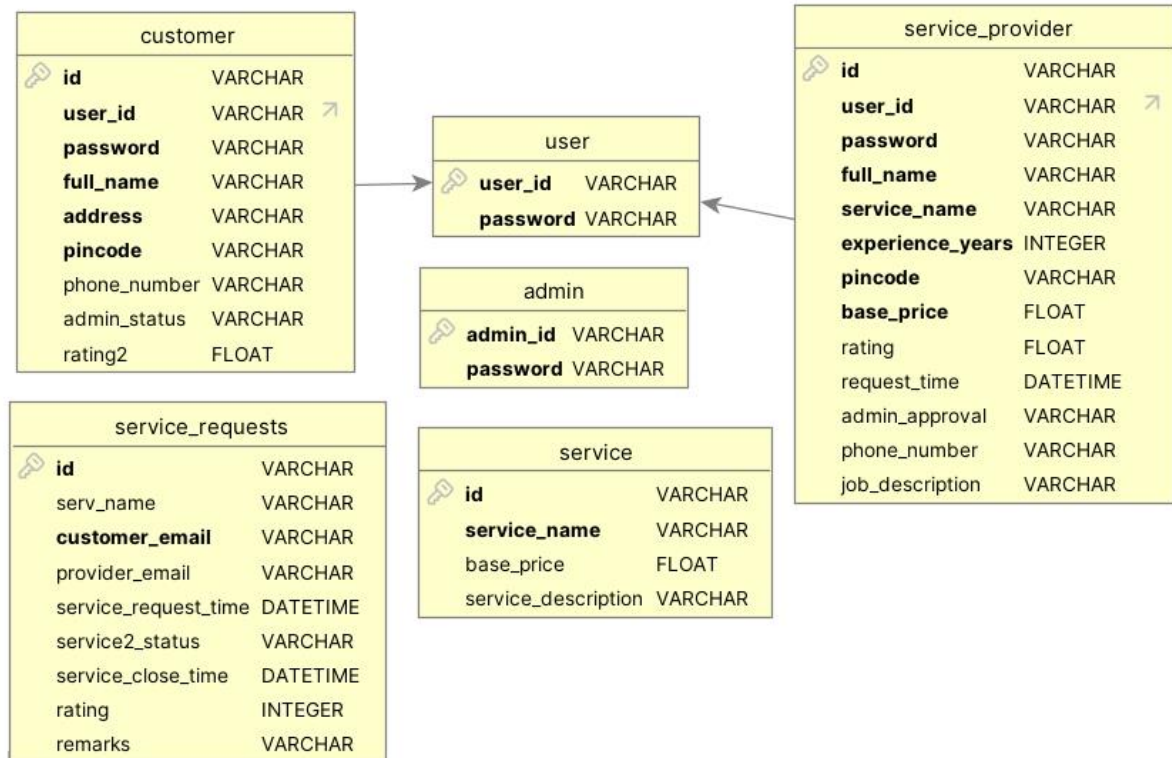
customer

| | |
|---|---|
| id | VARCHAR |
| user_id | VARCHAR |
| password | VARCHAR |
| full_name | VARCHAR |
| address | VARCHAR |
| pincode | VARCHAR |
| phone_number | VARCHAR |
| admin_status | VARCHAR |
| rating2 | FLOAT |

user

| | |
|---|---|
| user_id | VARCHAR |
| password | VARCHAR |

admin

| | |
|---|---|
| admin_id | VARCHAR |
| password | VARCHAR |

service_provider

| | |
|---|---|
| id | VARCHAR |
| user_id | VARCHAR |
| password | VARCHAR |
| full_name | VARCHAR |
| service_name | VARCHAR |
| experience_years | INTEGER |
| pincode | VARCHAR |
| base_price | FLOAT |
| rating | FLOAT |
| request_time | DATETIME |
| admin_approval | VARCHAR |
| phone_number | VARCHAR |
| job_description | VARCHAR |

service_requests

| | |
|---|---|
| id | VARCHAR |
| serv_name | VARCHAR |
| customer_email | VARCHAR |
| provider_email | VARCHAR |
| service_request_time | DATETIME |
| service2_status | VARCHAR |
| service_close_time | DATETIME |
| rating | INTEGER |
| remarks | VARCHAR |

service

| | |
|---|---|
| id | VARCHAR |
| service_name | VARCHAR |
| base_price | FLOAT |
| service_description | VARCHAR |